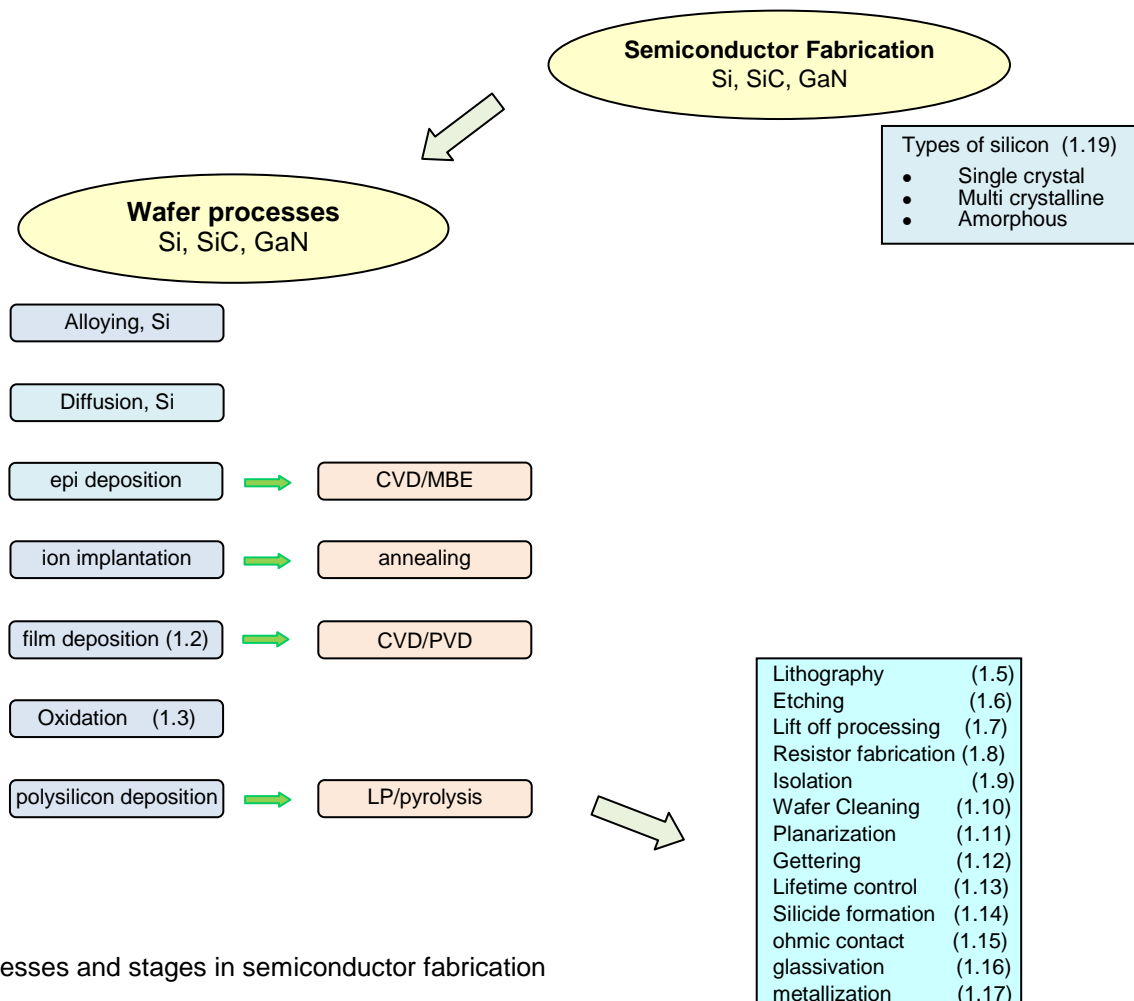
**Semiconductor Fabrication**
Si, SiC, GaN

Types of silicon (1.19)
- Single crystal
- Multi crystalline
- Amorphous

**Wafer processes**
Si, SiC, GaN

Alloying, Si

Diffusion, Si

epi deposition

CVD/MBE

ion implantation

annealing

film deposition (1.2)

CVD/PVD

Oxidation (1.3)

polysilicon deposition

LP/pyrolysis

Lithography (1.5)
Etching (1.6)
Lift off processing (1.7)
Resistor fabrication (1.8)
Isolation (1.9)
Wafer Cleaning (1.10)
Planarization (1.11)
Gettering (1.12)
Lifetime control (1.13)
Silicide formation (1.14)
ohmic contact (1.15)
glassivation (1.16)
metallization (1.17)

esses and stages in semiconductor fabrication